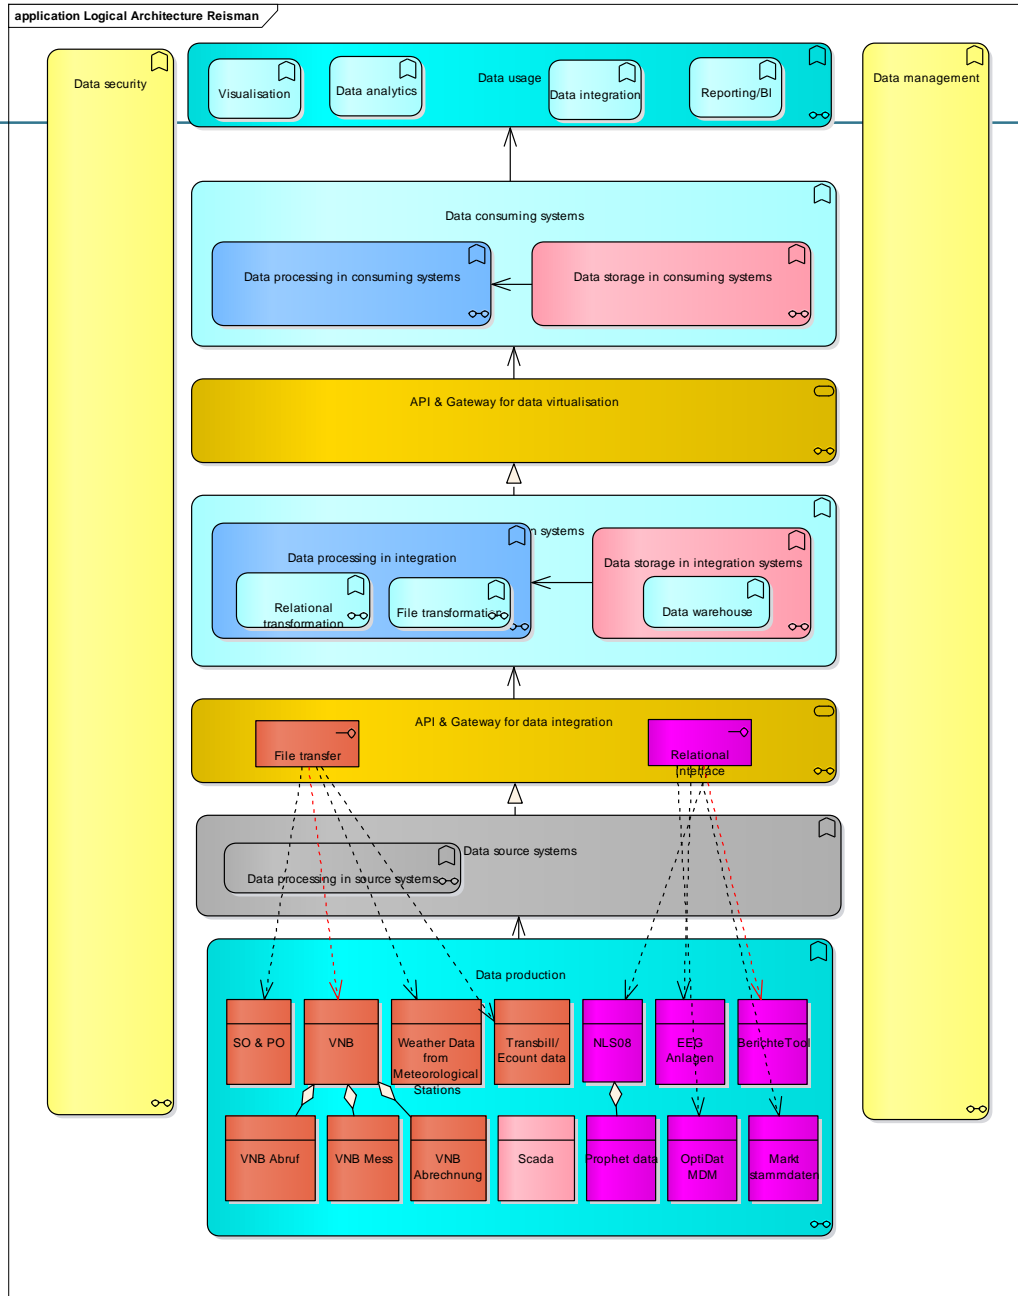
application Logical Architecture Reisman

Data security

Visualisation

Data analytics

Data usage

Data integration

Reporting/BI

Data management

Data consuming systems

Data processing in consuming systems

Data storage in consuming systems

API & Gateway for data virtualisation

n systems

Data processing in integration

Relational transformation

File transformation

Data storage in integration systems

Data warehouse

API & Gateway for data integration

File transfer

Relational interface

Data source systems

Data processing in source systems

Data production

SO & PO

VNB

Weather Data from Meteorological Stations

Transbill/ Ecount data

NLS08

EEG Anlagen

BerichteTool

VNB Abruf

VNB Mess

VNB Abrechnung

Scada

Prophet data

OptiDat MDM

Markt stammdaten